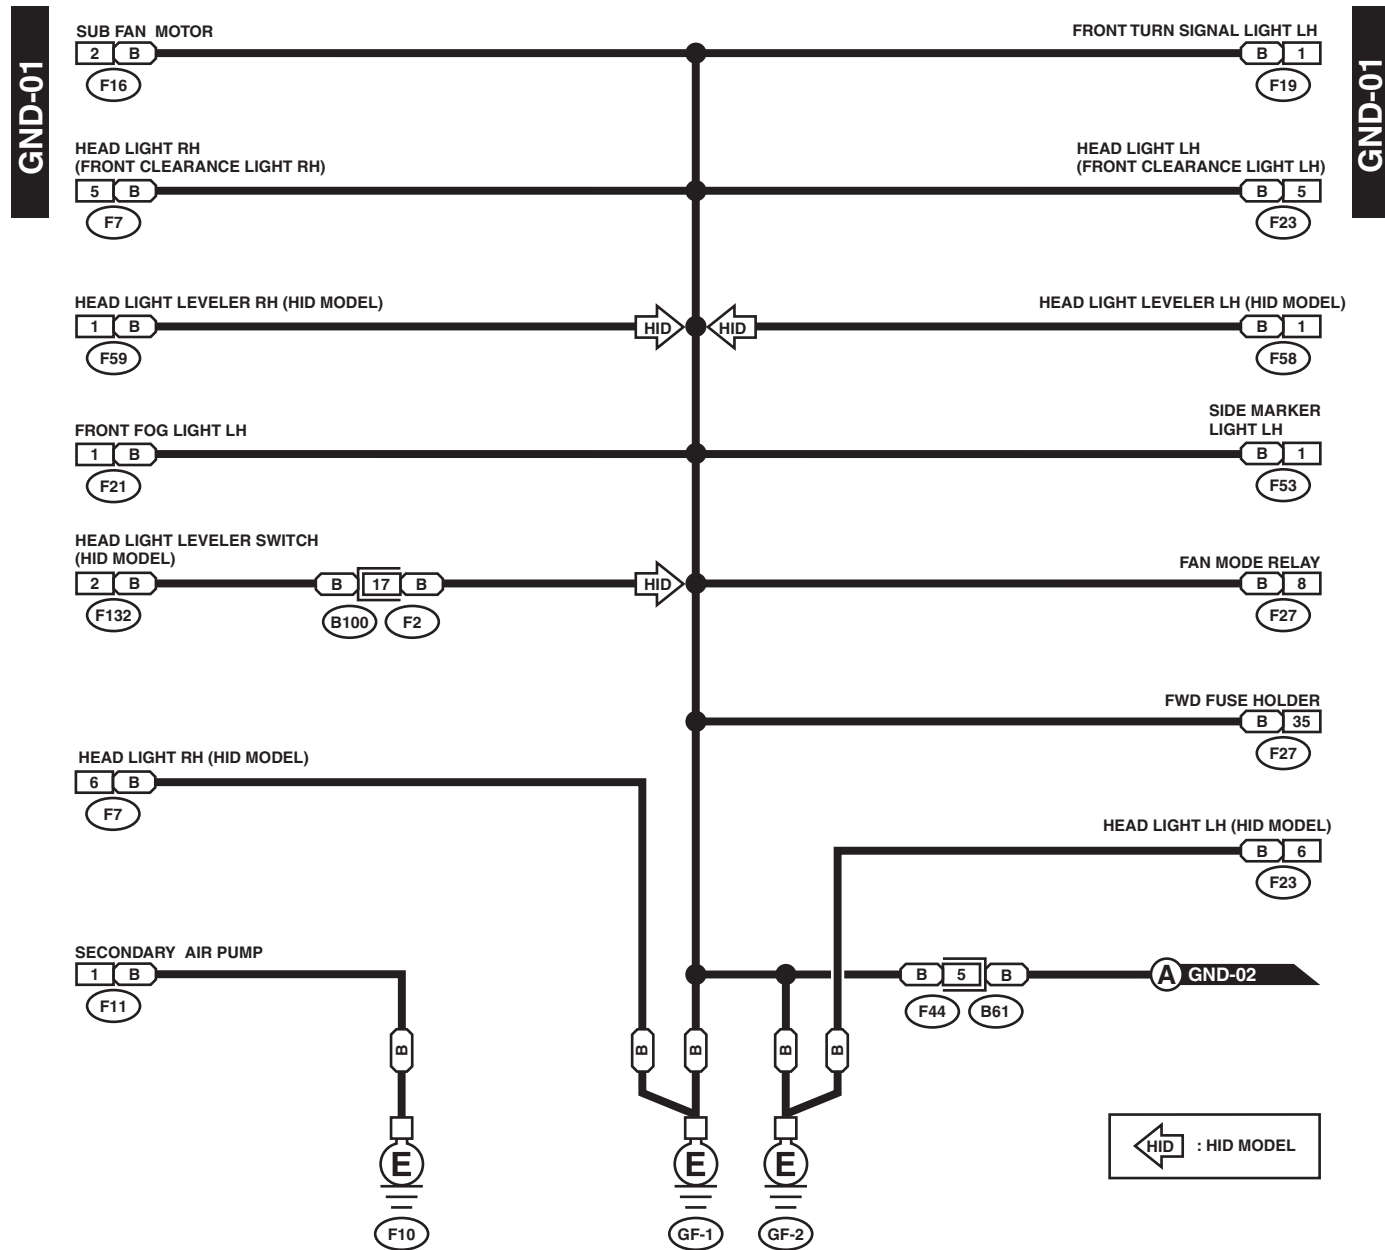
GND-01

SUB FAN MOTOR
2 B
F16

FRONT TURN SIGNAL LIGHT LH
B 1
F19

GND-01

HEAD LIGHT RH
(FRONT CLEARANCE LIGHT RH)
5 B
F7

HEAD LIGHT LH
(FRONT CLEARANCE LIGHT LH)
B 5
F23

HEAD LIGHT LEVELER RH (HID MODEL)
1 B
F59

HID HID

HEAD LIGHT LEVELER LH (HID MODEL)
B 1
F58

FRONT FOG LIGHT LH
1 B
F21

SIDE MARKER
LIGHT LH
B 1
F53

HEAD LIGHT LEVELER SWITCH
(HID MODEL)
2 B
F132

B 17 B
B100 F2

HID

FAN MODE RELAY
B 8
F27

FWD FUSE HOLDER
B 35
F27

HEAD LIGHT RH (HID MODEL)
6 B
F7

HEAD LIGHT LH (HID MODEL)
B 6
F23

SECONDARY AIR PUMP
1 B
F11

B 5 B
F44 B61

A GND-02

B B B B B

E E E
F10 GF-1 GF-2

HID : HID MODEL